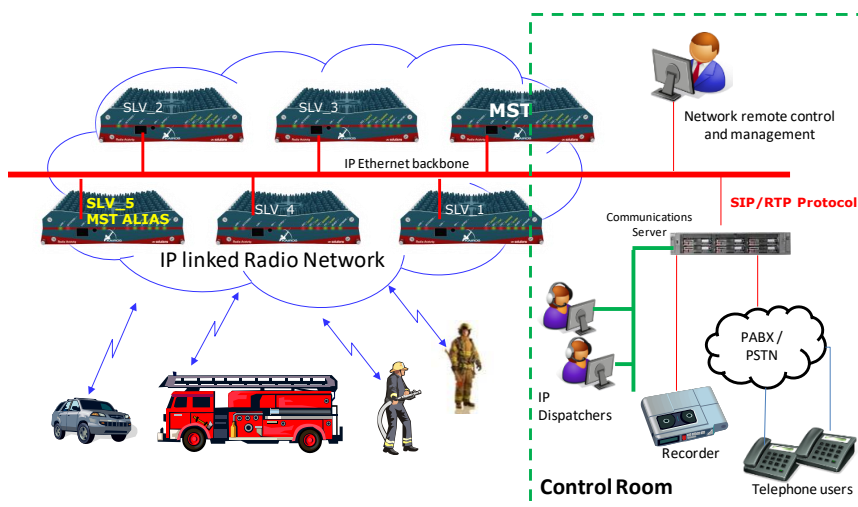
SLV_2
SLV_3
MST
Network remote control and management
IP Ethernet backbone
SLV_5
MST ALIAS
SLV_4
SLV_1
SIP/RTP Protocol
Communications Server
IP linked Radio Network
PABX / PSTN
IP Dispatchers
Recorder
Control Room
Telephone users